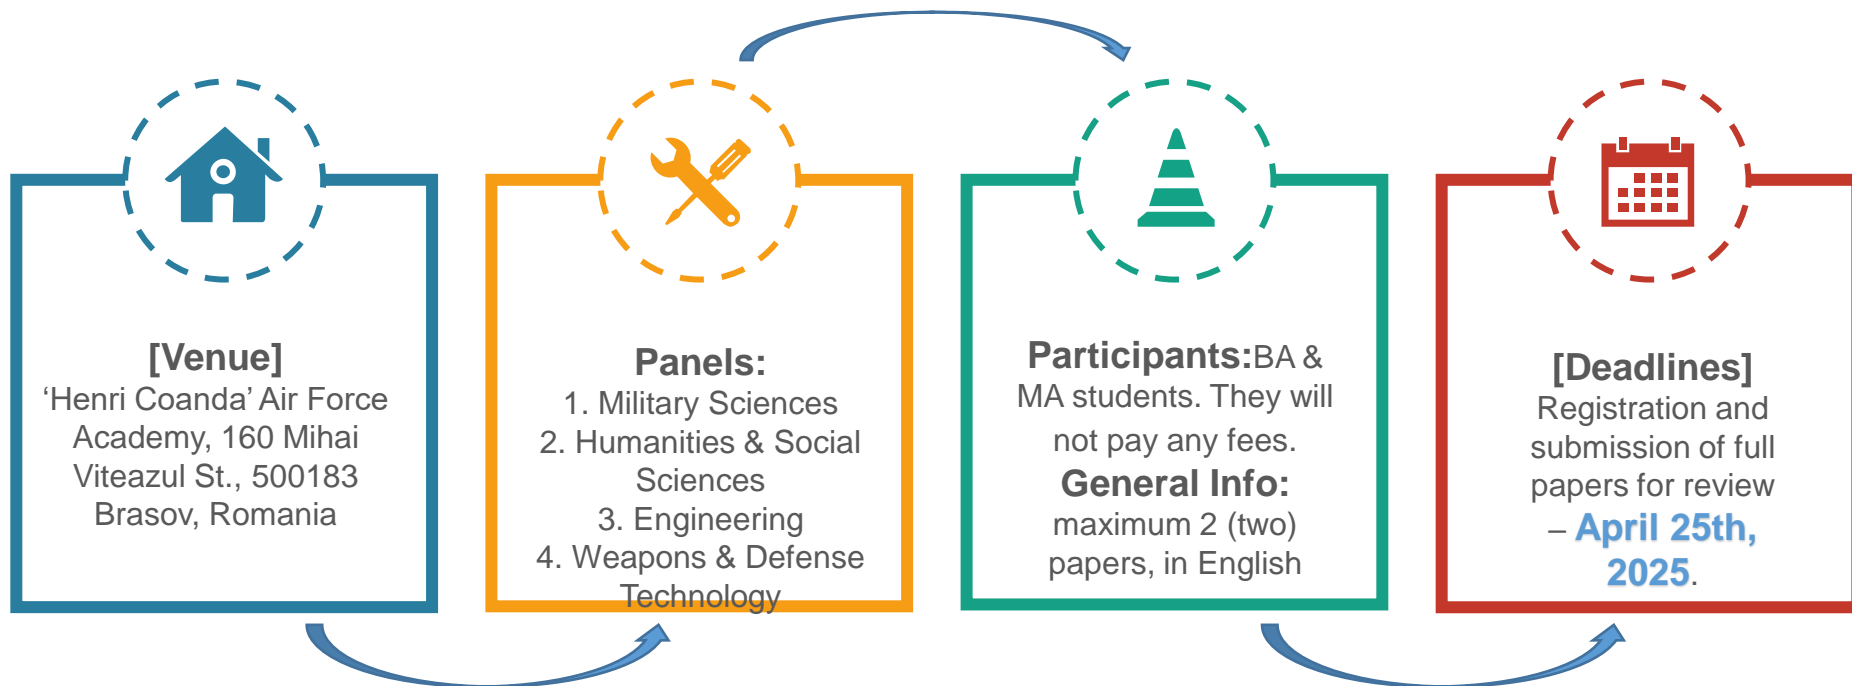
[Venue]
'Henri Coanda' Air Force Academy, 160 Mihai Viteazul St., 500183 Brasov, Romania

Panels:
1. Military Sciences
2. Humanities & Social Sciences
3. Engineering
4. Weapons & Defense Technology

Participants:BA & MA students. They will not pay any fees.
General Info:
maximum 2 (two) papers, in English

[Deadlines]
Registration and submission of full papers for review – April 25th, 2025.